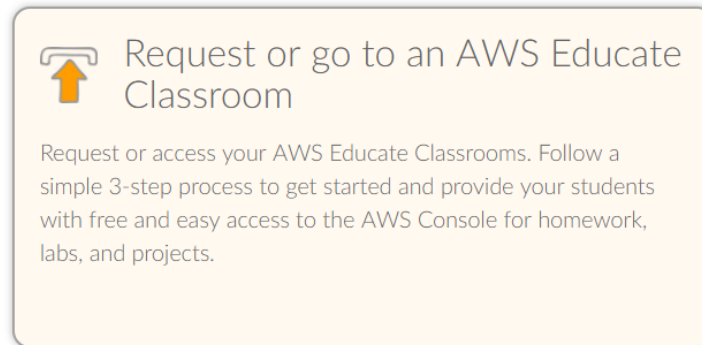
Request or go to an AWS Educate Classroom

Request or access your AWS Educate Classrooms. Follow a simple 3-step process to get started and provide your students with free and easy access to the AWS Console for homework, labs, and projects.